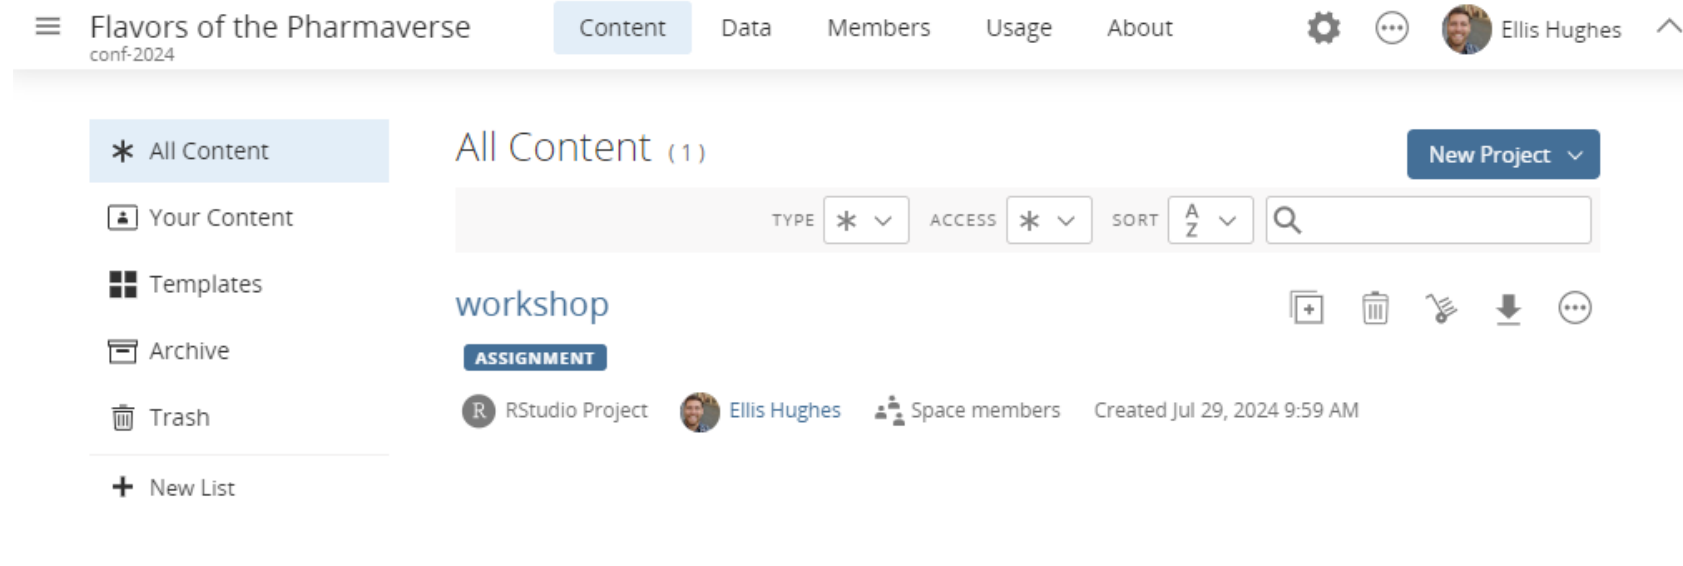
Flavors of the Pharmaverse
conf-2024

Content Data Members Usage About

Ellis Hughes

All Content

Your Content

Templates

Archive

Trash

New List

All Content (1)

New Project

TYPE ACCESS SORT A Z

workshop

ASSIGNMENT

R RStudio Project Ellis Hughes Space members Created Jul 29, 2024 9:59 AM